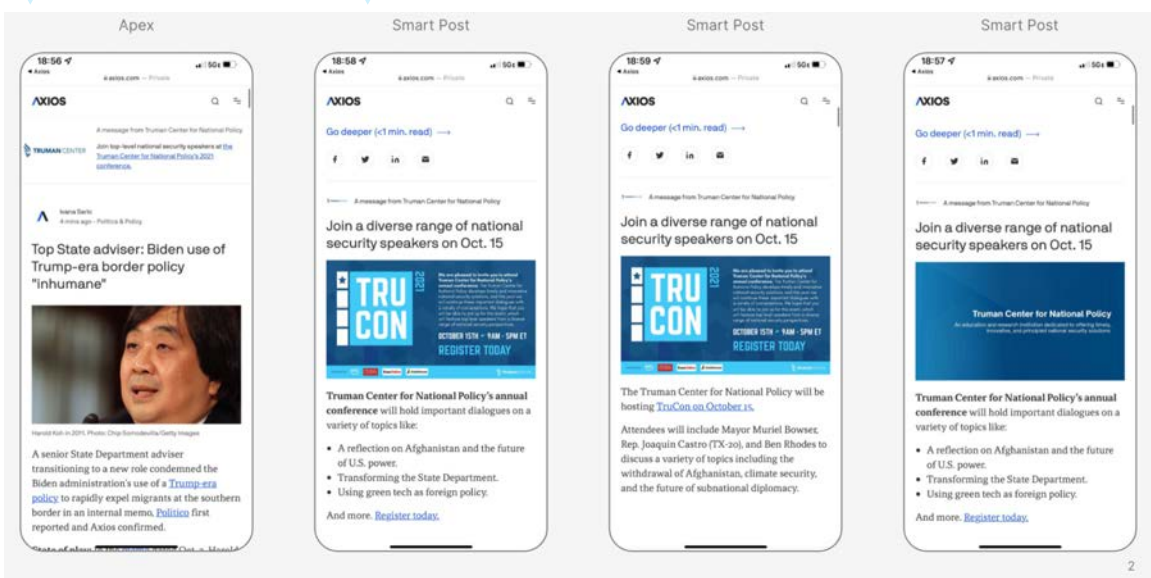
Apex

18:56
◂ Axios
a.axios.com — Private

AXIOS

A message from Truman Center for National Policy

TRUMAN CENTER

Join top-level national security speakers at the Truman Center for National Policy's 2021 conference.

Ivana Saric
4 mins ago · Politics & Policy

Top State adviser: Biden use of Trump-era border policy "inhumane"

Harold Koh in 2011. Photo: Chip Somodevilla/Getty Images

A senior State Department adviser transitioning to a new role condemned the Biden administration's use of a Trump-era policy to rapidly expel migrants at the southern border in an internal memo, Politico first reported and Axios confirmed.

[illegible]

Smart Post

18:58
◂ Axios
a.axios.com — Private

AXIOS

Go deeper (<1 min. read) →

A message from Truman Center for National Policy

Join a diverse range of national security speakers on Oct. 15

TRU CON 2021
OCTOBER 15TH • 11AM - 5PM ET
REGISTER TODAY

Truman Center for National Policy's annual conference will hold important dialogues on a variety of topics like:

• A reflection on Afghanistan and the future of U.S. power.
• Transforming the State Department.
• Using green tech as foreign policy.

And more. Register today.

Smart Post

18:59
◂ Axios
a.axios.com — Private

AXIOS

Go deeper (<1 min. read) →

A message from Truman Center for National Policy

Join a diverse range of national security speakers on Oct. 15

TRU CON 2021
OCTOBER 15TH • 11AM - 5PM ET
REGISTER TODAY

The Truman Center for National Policy will be hosting TruCon on October 15.

Attendees will include Mayor Muriel Bowser, Rep. Joaquin Castro (TX-20), and Ben Rhodes to discuss a variety of topics including the withdrawal of Afghanistan, climate security, and the future of subnational diplomacy.

Smart Post

18:57
◂ Axios
a.axios.com — Private

AXIOS

Go deeper (<1 min. read) →

A message from Truman Center for National Policy

Join a diverse range of national security speakers on Oct. 15

Truman Center for National Policy
An education and research institution dedicated to offering timely, innovative, and principled national security solutions

Truman Center for National Policy's annual conference will hold important dialogues on a variety of topics like:

• A reflection on Afghanistan and the future of U.S. power.
• Transforming the State Department.
• Using green tech as foreign policy.

And more. Register today.

2